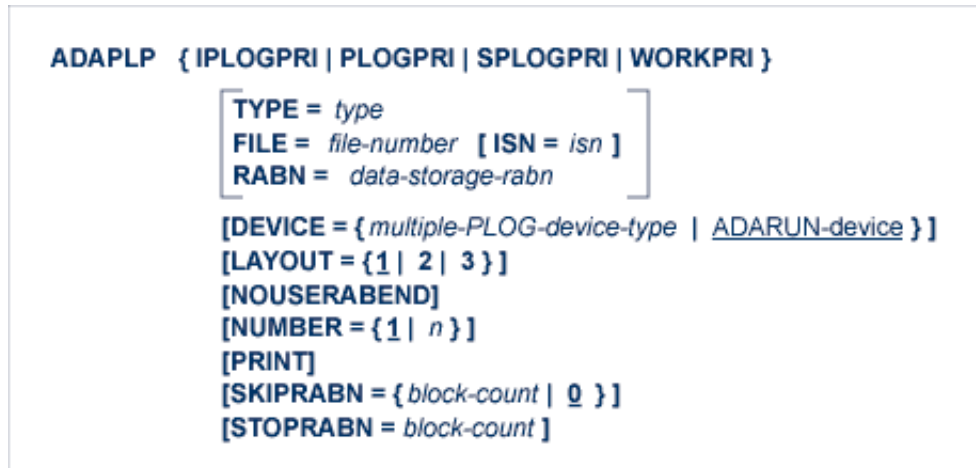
ADAPLP { IPLOGPRI | PLOGPRI | SPLOGPRI | WORKPRI }

TYPE = type
FILE = file-number [ ISN = isn ]
RABN = data-storage-rabn

[DEVICE = { multiple-PLOG-device-type | ADARUN-device } ]
[LAYOUT = { 1 | 2 | 3 } ]
[NOUSERABEND]
[NUMBER = { 1 | n } ]
[PRINT]
[SKIPRABN = { block-count | 0 } ]
[STOPRABN = block-count ]